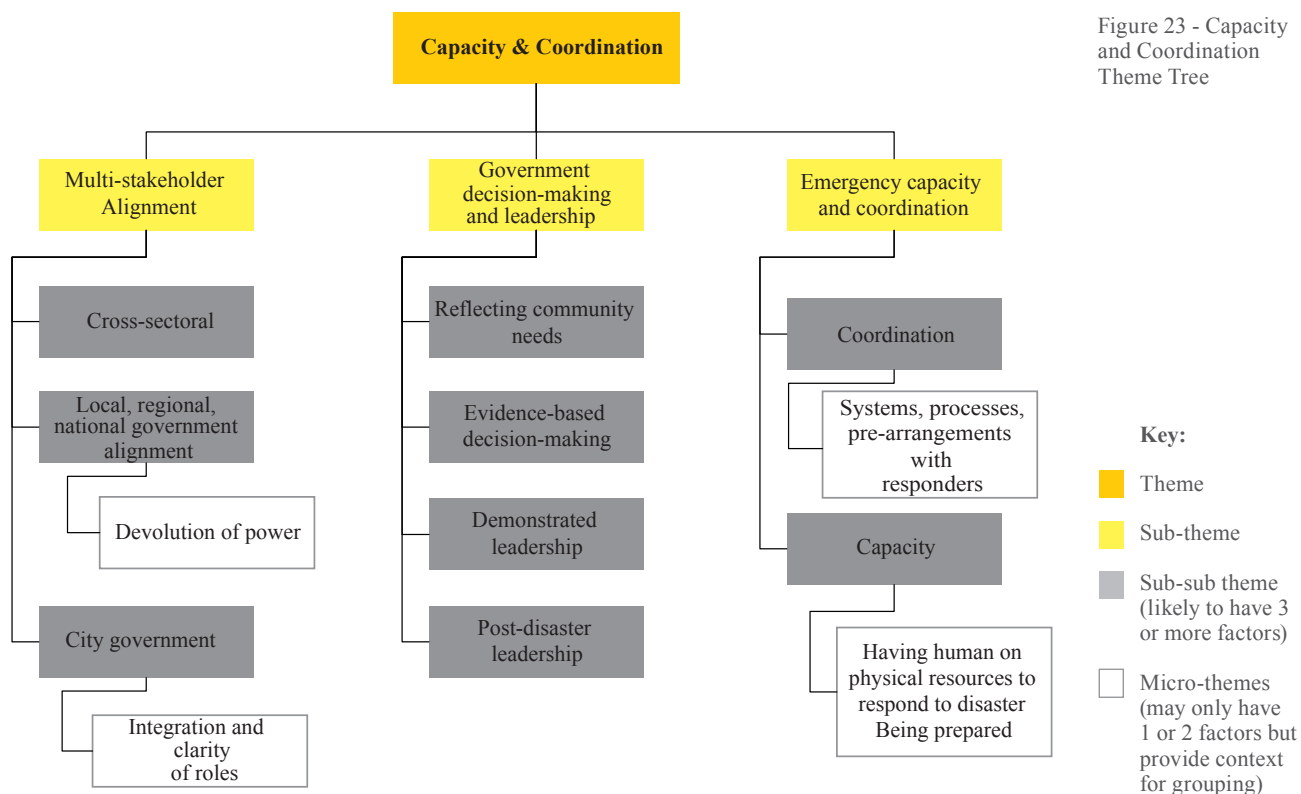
Capacity & Coordination

Figure 23 - Capacity and Coordination Theme Tree

Multi-stakeholder Alignment

Cross-sectoral

Local, regional, national government alignment

Devolution of power

City government

Integration and clarity of roles

Government decision-making and leadership

Reflecting community needs

Evidence-based decision-making

Demonstrated leadership

Post-disaster leadership

Emergency capacity and coordination

Coordination

Systems, processes, pre-arrangements with responders

Capacity

Having human on physical resources to respond to disaster Being prepared

Key:

Theme

Sub-theme

Sub-sub theme (likely to have 3 or more factors)

Micro-themes (may only have 1 or 2 factors but provide context for grouping)